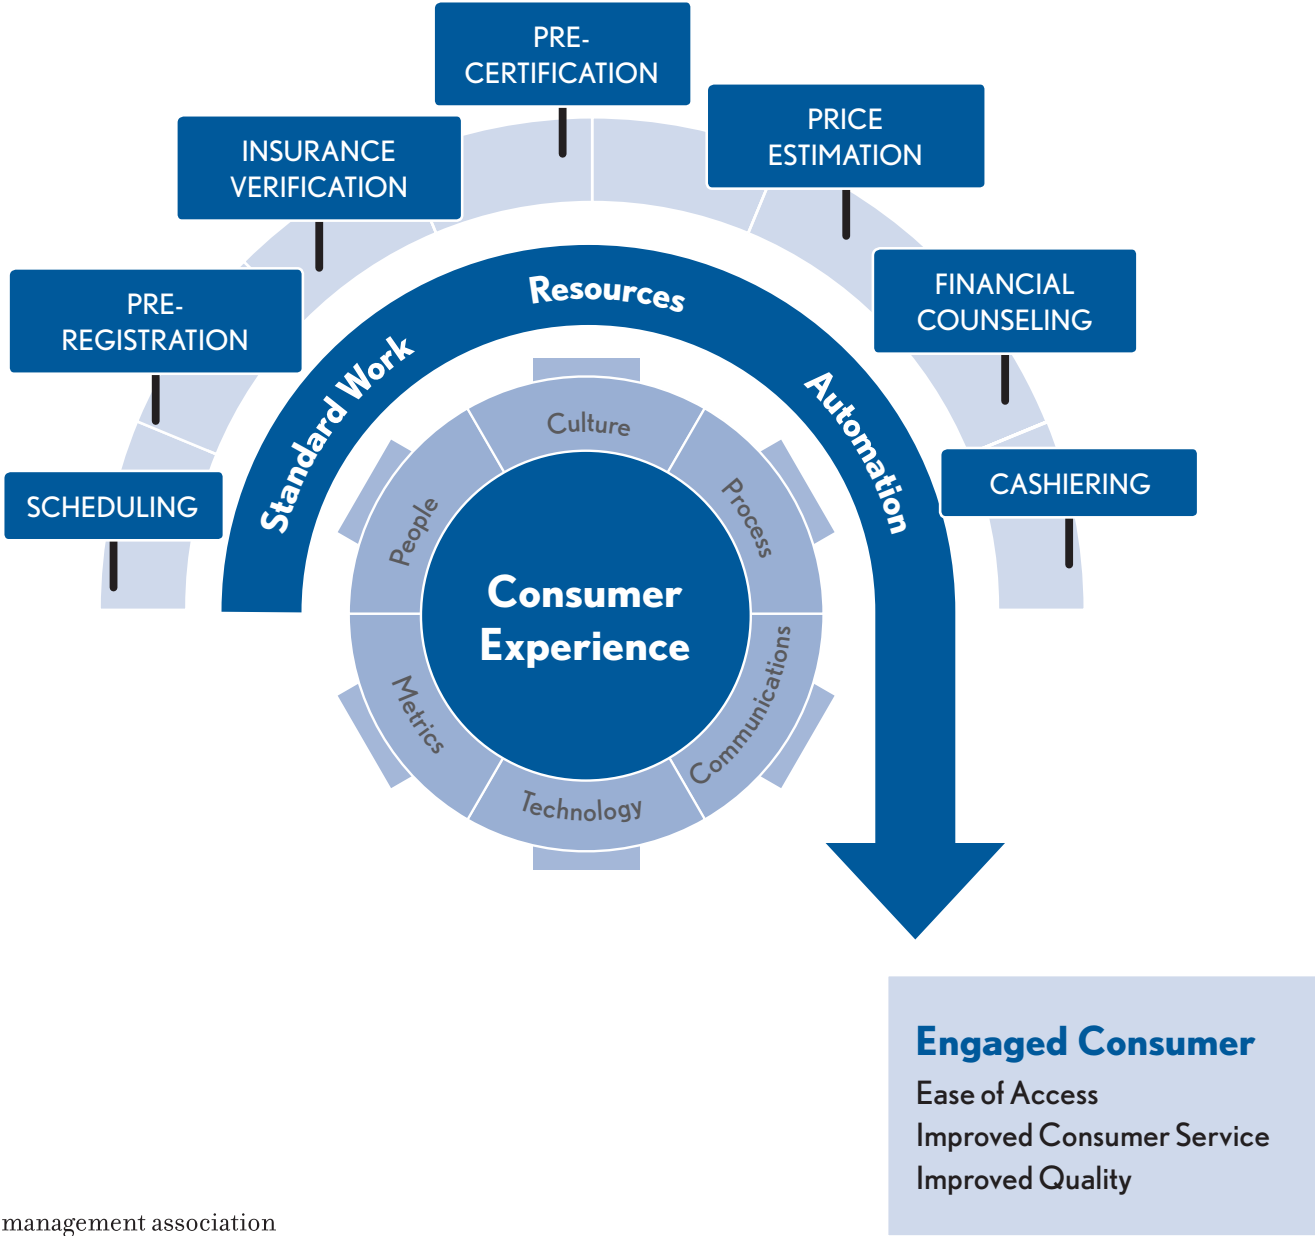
SCHEDULING

PRE-REGISTRATION

INSURANCE VERIFICATION

PRE-CERTIFICATION

PRICE ESTIMATION

FINANCIAL COUNSELING

CASHIERING

Standard Work

Resources

Automation

Culture

Process

Communications

Technology

Metrics

People

Consumer Experience

Engaged Consumer

Ease of Access

Improved Consumer Service

Improved Quality

management association